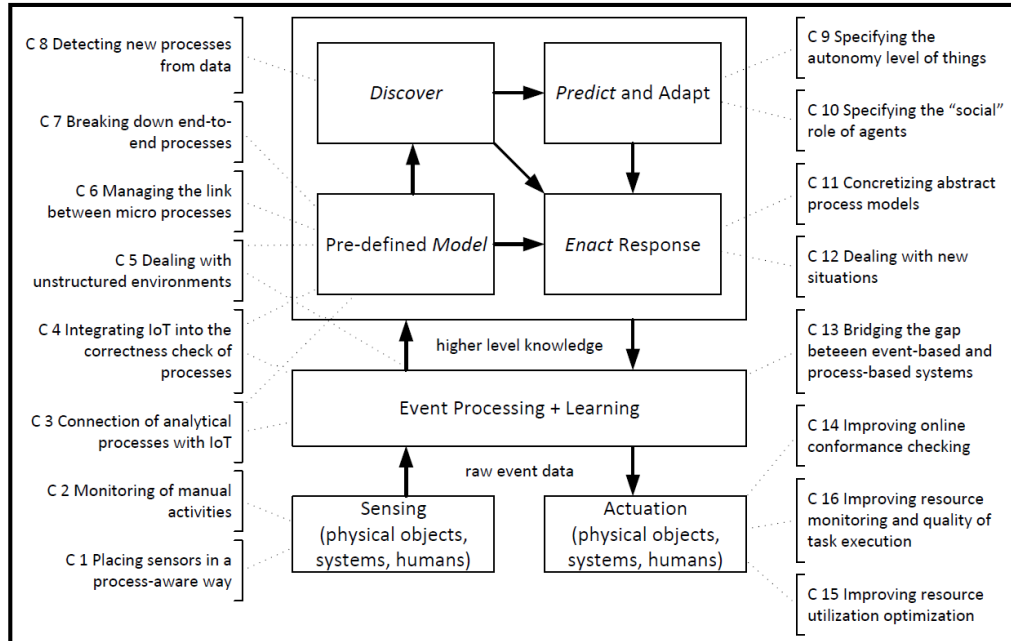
C 8 Detecting new processes from data

C 7 Breaking down end-to-end processes

C 6 Managing the link between micro processes

C 5 Dealing with unstructured environments

C 4 Integrating IoT into the correctness check of processes

C 3 Connection of analytical processes with IoT

C 2 Monitoring of manual activities

C 1 Placing sensors in a process-aware way

Discover

Predict and Adapt

Pre-defined Model

Enact Response

higher level knowledge

Event Processing + Learning

raw event data

Sensing (physical objects, systems, humans)

Actuation (physical objects, systems, humans)

C 9 Specifying the autonomy level of things

C 10 Specifying the "social" role of agents

C 11 Concretizing abstract process models

C 12 Dealing with new situations

C 13 Bridging the gap beteeen event-based and process-based systems

C 14 Improving online conformance checking

C 16 Improving resource monitoring and quality of task execution

C 15 Improving resource utilization optimization